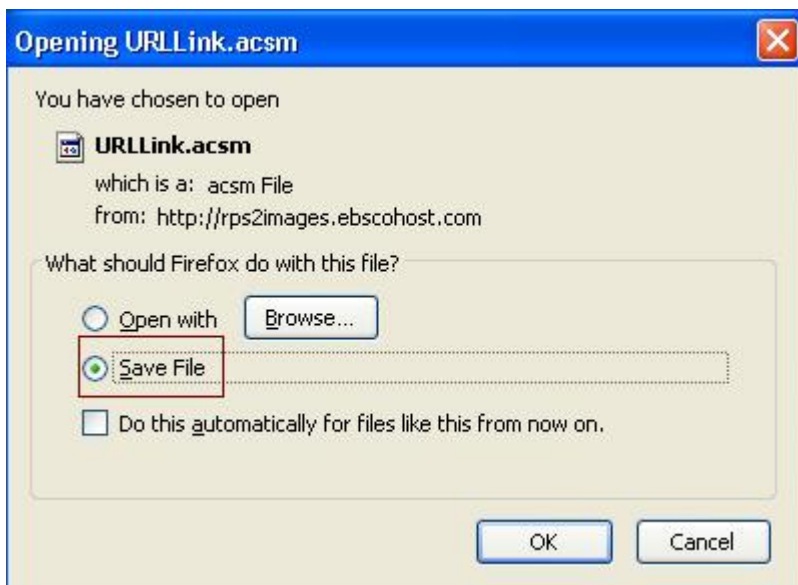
Opening URLLink.acsm

You have chosen to open

URLLink.acsm

which is a: acsm File

from: http://rps2images.ebscohost.com

What should Firefox do with this file?

Open with

Browse...

Save File

Do this automatically for files like this from now on.

OK

Cancel